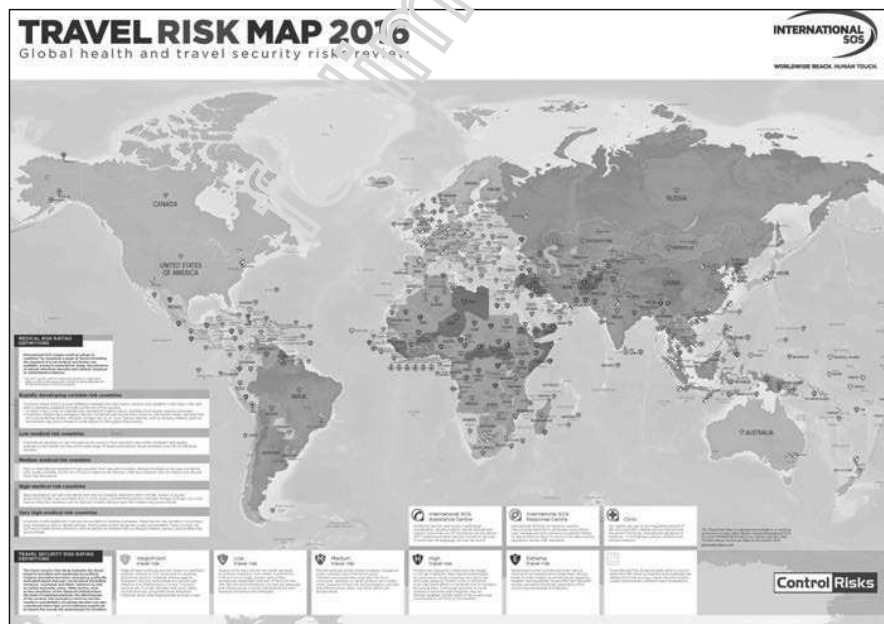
TRAVEL RISK MAP 2016
Global health and travel security risk review

INTERNATIONAL SOS
WORLDWIDE REACH. HUMAN TOUCH.

CANADA
UNITED STATES OF AMERICA
RUSSIA
AUSTRALIA

MEDICAL RISK RATING DEFINITIONS
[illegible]

Rapidly developing variable risk countries
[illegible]

Low medical risk countries
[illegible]

Medium medical risk countries
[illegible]

High medical risk countries
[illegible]

Very high medical risk countries
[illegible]

TRAVEL SECURITY RISK RATING DEFINITIONS
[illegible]

Insignificant travel risk
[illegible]

Low travel risk
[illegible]

Medium travel risk
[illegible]

High travel risk
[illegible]

Extreme travel risk
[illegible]

International SOS Assistance Centre
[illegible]

International SOS Response Centre
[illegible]

Clinic
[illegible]

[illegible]

Control Risks